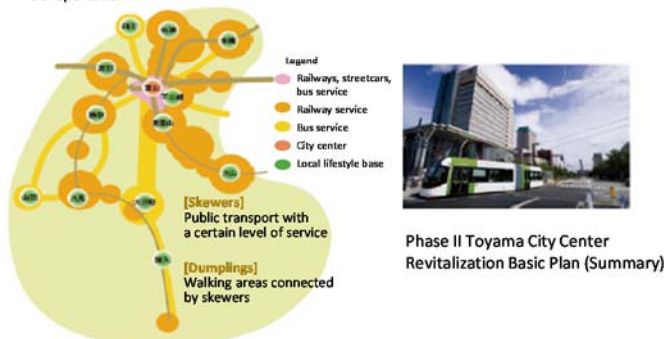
Legend
Railways, streetcars, bus service
Railway service
Bus service
City center
Local lifestyle base

[Skewers]
Public transport with a certain level of service

[Dumplings]
Walking areas connected by skewers

Phase II Toyama City Center Revitalization Basic Plan (Summary)